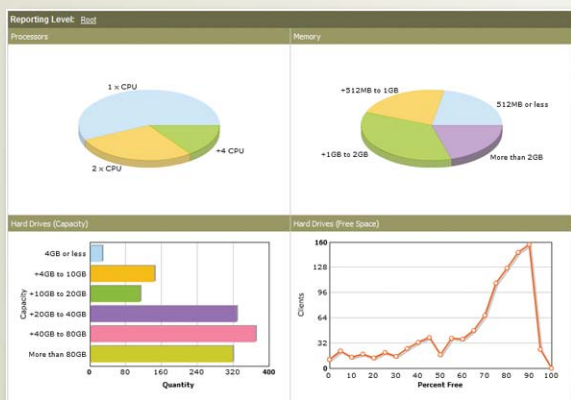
Reporting Level: Root

Processors

1 x CPU

+4 CPU

2 x CPU

Memory

+512MB to 1GB

512MB or less

+1GB to 2GB

More than 2GB

Hard Drives (Capacity)

4GB or less

+4GB to 10GB

+10GB to 20GB

+20GB to 40GB

+40GB to 80GB

More than 80GB

Capacity

0

80

160

240

320

400

Quantity

Hard Drives (Free Space)

160

128

96

64

32

0

Clients

0

10

20

30

40

50

60

70

80

90

100

Percent Free